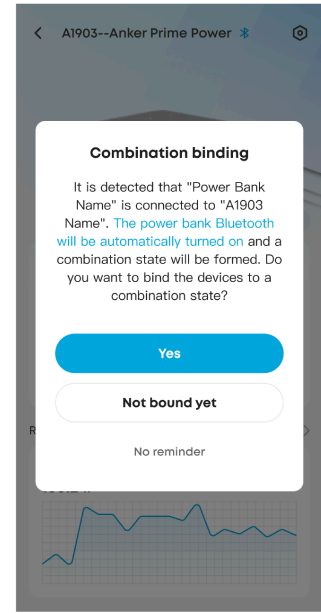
A1903--Anker Prime Power

Combination binding

It is detected that "Power Bank Name" is connected to "A1903 Name". The power bank Bluetooth will be automatically turned on and a combination state will be formed. Do you want to bind the devices to a combination state?

Yes

Not bound yet

No reminder